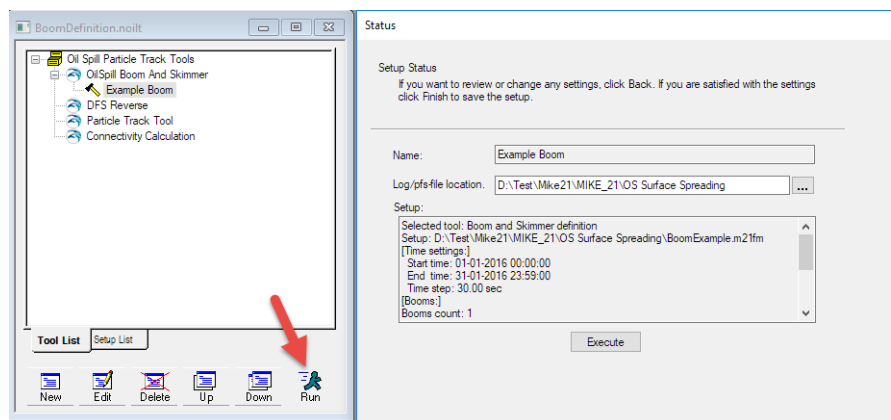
BoomDefinition.noilt

Oil Spill Particle Track Tools
OilSpill Boom And Skimmer
Example Boom
DFS Reverse
Particle Track Tool
Connectivity Calculation

Tool List
Setup List

New
Edit
Delete
Up
Down
Run

Status

Setup Status
If you want to review or change any settings, click Back. If you are satisfied with the settings click Finish to save the setup.

Name: Example Boom

Log/pfs-file location. D:\Test\Mike21\MIKE_21\OS Surface Spreading ...

Setup:
Selected tool: Boom and Skimmer definition
Setup: D:\Test\Mike21\MIKE_21\OS Surface Spreading\BoomExample.m21fm
[Time settings:]
Start time: 01-01-2016 00:00:00
End time: 31-01-2016 23:59:00
Time step: 30.00 sec
[Booms:]
Booms count: 1

Execute